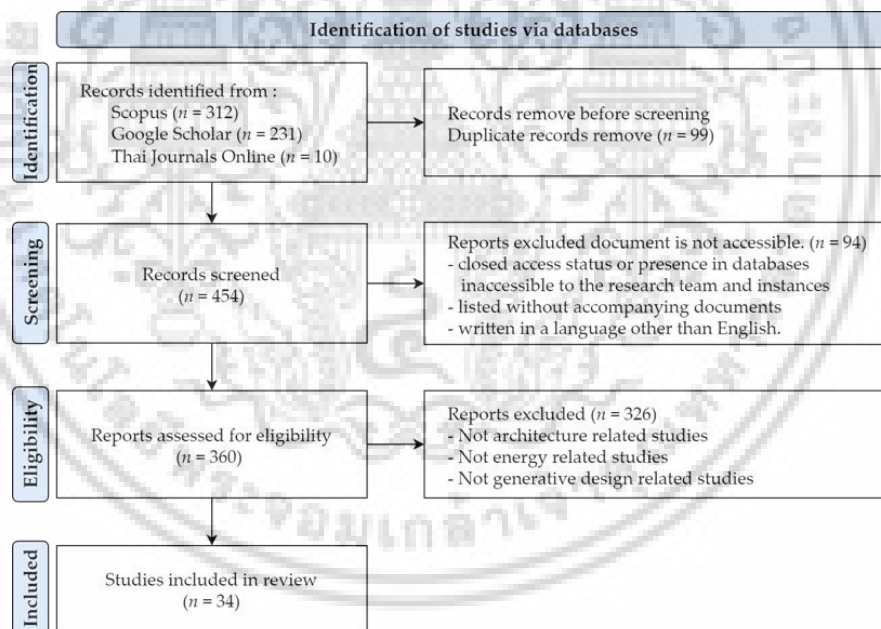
Identification of studies via databases

Identification

Records identified from :
Scopus ($n$ = 312)
Google Scholar ($n$ = 231)
Thai Journals Online ($n$ = 10)

Records remove before screening
Duplicate records remove ($n$ = 99)

Screening

Records screened
($n$ = 454)

Reports excluded document is not accessible. ($n$ = 94)
- closed access status or presence in databases inaccessible to the research team and instances
- listed without accompanying documents
- written in a language other than English.

Eligibility

Reports assessed for eligibility
($n$ = 360)

Reports excluded ($n$ = 326)
- Not architecture related studies
- Not energy related studies
- Not generative design related studies

Included

Studies included in review
($n$ = 34)